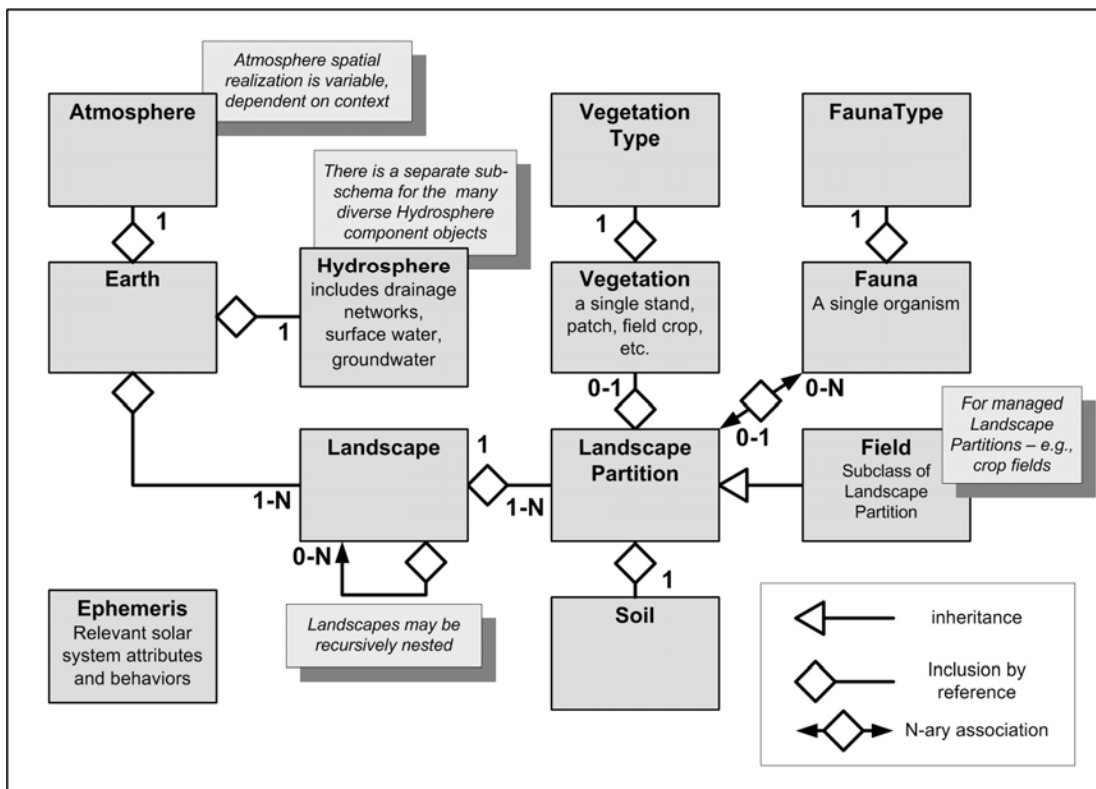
Atmosphere spatial realization is variable, dependent on context

Atmosphere

Vegetation Type

FaunaType

There is a separate sub-schema for the many diverse Hydrosphere component objects

1

1

1

Earth

Hydrosphere includes drainage networks, surface water, groundwater

1

Vegetation a single stand, patch, field crop, etc.

Fauna A single organism

0-1

0-N

0-1

For managed Landscape Partitions – e.g., crop fields

Landscape

1

Landscape Partition

Field Subclass of Landscape Partition

1-N

1-N

0-N

1

Ephemeris Relevant solar system attributes and behaviors

Landscapes may be recursively nested

Soil

inheritance

Inclusion by reference

N-ary association